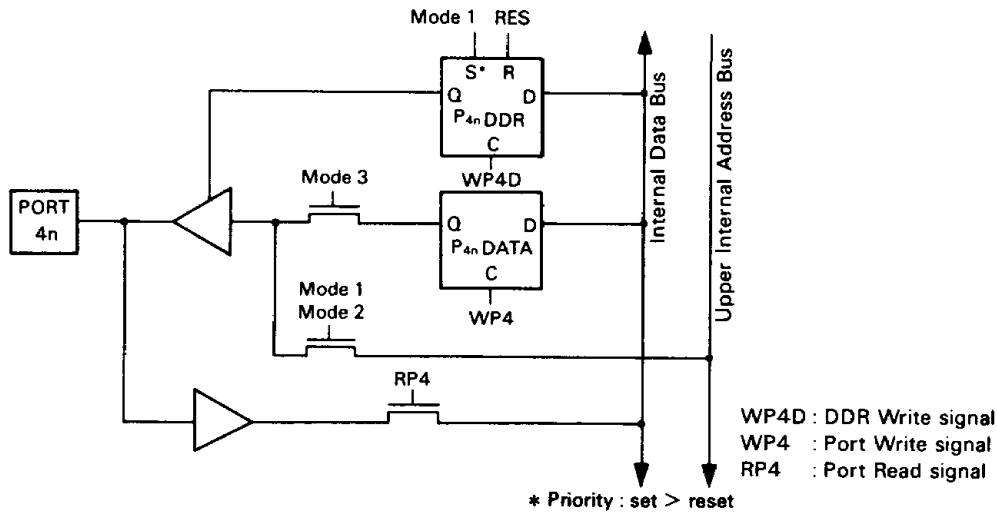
Mode 1 RES

S* R

Q D

$P_{4n}$ DDR

C

WP4D

Mode 3

PORT 4n

Q D

$P_{4n}$ DATA

C

WP4

Mode 1
Mode 2

RP4

Internal Data Bus

Upper Internal Address Bus

WP4D : DDR Write signal
WP4 : Port Write signal
RP4 : Port Read signal

* Priority : set > reset